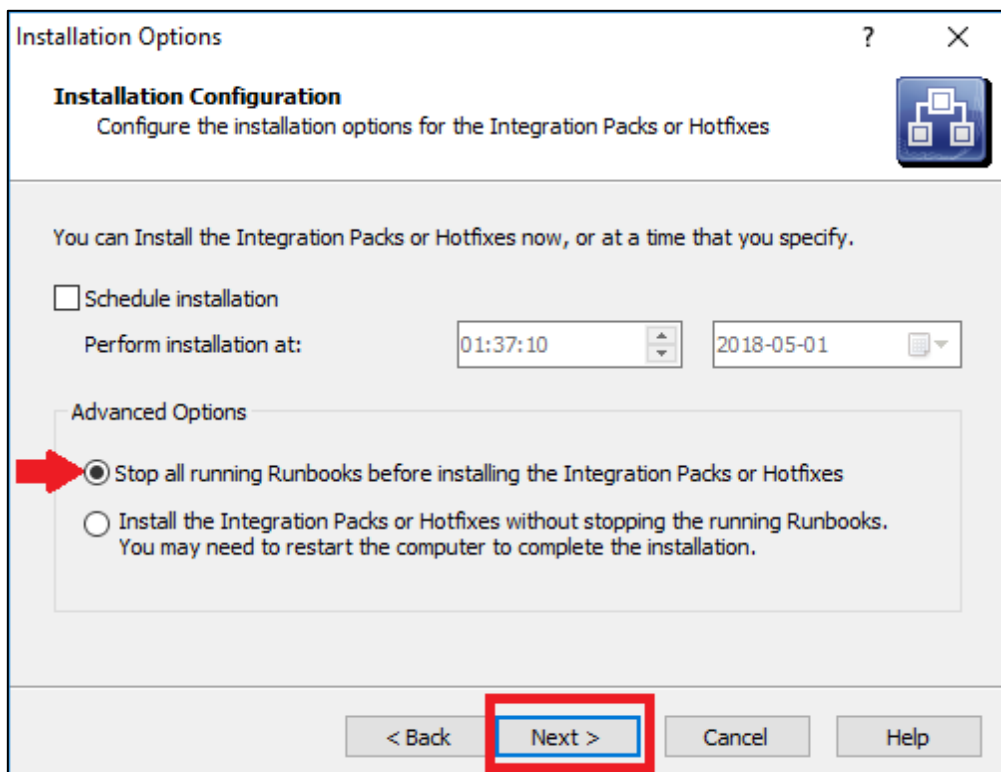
Installation Options

?

X

**Installation Configuration**
Configure the installation options for the Integration Packs or Hotfixes

You can Install the Integration Packs or Hotfixes now, or at a time that you specify.

Schedule installation

Perform installation at: 01:37:10 2018-05-01

Advanced Options

Stop all running Runbooks before installing the Integration Packs or Hotfixes

Install the Integration Packs or Hotfixes without stopping the running Runbooks. You may need to restart the computer to complete the installation.

< Back

Next >

Cancel

Help